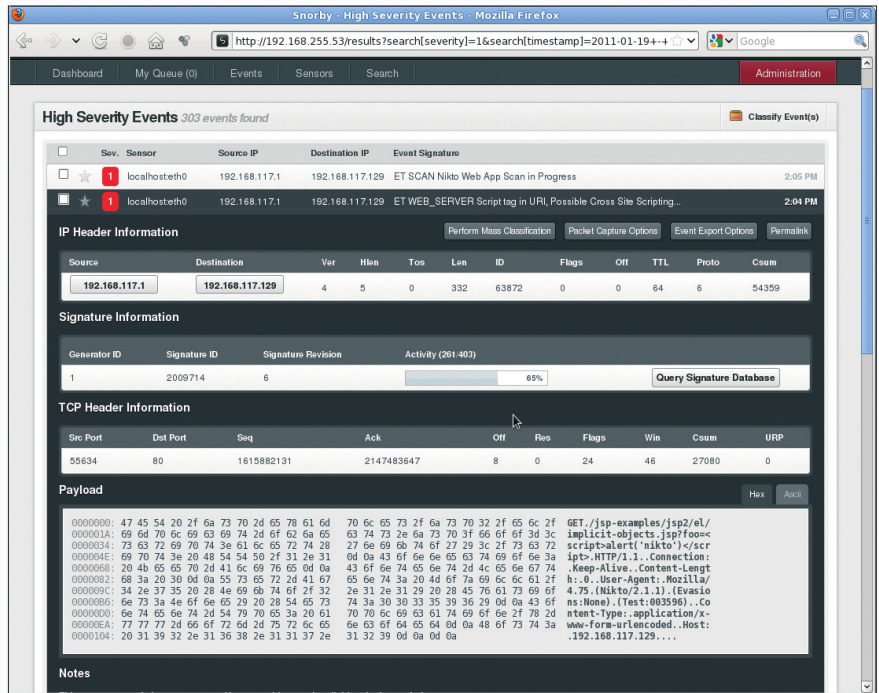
Snorby - High Severity Events - Mozilla Firefox

http://192.168.255.53/results?search[severity]=1&search[timestamp]=2011-01-19+-+

Google

Dashboard My Queue (0) Events Sensors Search Administration

High Severity Events 303 events found

Classify Event(s)

| | Sev. | Sensor | Source IP | Destination IP | Event Signature | |
|---|---|---|---|---|---|---|
| | 1 | localhosteth0 | 192.168.117.1 | 192.168.117.129 | ET SCAN Nikto Web App Scan in Progress | 2:05 PM |
| | 1 | localhosteth0 | 192.168.117.1 | 192.168.117.129 | ET WEB_SERVER Script tag in URI, Possible Cross Site Scripting... | 2:04 PM |

IP Header Information

Perform Mass Classification Packet Capture Options Event Export Options Permalink

| Source | Destination | Ver | Hlen | Tos | Len | ID | Flags | Off | TTL | Proto | Csum |
|---|---|---|---|---|---|---|---|---|---|---|---|
| 192.168.117.1 | 192.168.117.129 | 4 | 5 | 0 | 332 | 63872 | 0 | 0 | 64 | 6 | 54359 |

Signature Information

| Generator ID | Signature ID | Signature Revision | Activity (261/403) | |
|---|---|---|---|---|
| 1 | 2009714 | 6 | 65% | Query Signature Database |

TCP Header Information

| Src Port | Dst Port | Seq | Ack | Off | Res | Flags | Win | Csum | URP |
|---|---|---|---|---|---|---|---|---|---|
| 55634 | 80 | 1615882131 | 2147483647 | 8 | 0 | 24 | 46 | 27080 | 0 |

Payload

Hex Ascii

0000000: 47 45 54 20 2f 6a 73 70 2d 65 78 61 6d 70 6c 65 73 2f 6a 73 70 32 2f 65 6c 2f GET./jsp-examples/jsp2/el/
000001A: 69 6d 70 6c 69 63 69 74 2d 6f 62 6a 65 63 74 73 2e 6a 73 70 3f 66 6f 6f 3d 3c implicit-objects.jsp?foo=<
0000034: 73 63 72 69 70 74 3e 61 6c 65 72 74 28 27 6e 69 6b 74 6f 27 29 3c 2f 73 63 72 script>alert('nikto')</scr
000004E: 69 70 74 3e 20 48 54 54 50 2f 31 2e 31 0d 0a 43 6f 6e 6e 65 63 74 69 6f 6e 3a ipt>.HTTP/1.1..Connection:
0000068: 20 4b 65 65 70 2d 41 6c 69 76 65 0d 0a 43 6f 6e 74 65 6e 74 2d 4c 65 6e 67 74 .Keep-Alive..Content-Lengt
0000082: 68 3a 20 30 0d 0a 55 73 65 72 2d 41 67 65 6e 74 3a 20 4d 6f 7a 69 6c 6c 61 2f h:.0..User-Agent:.Mozilla/
000009C: 34 2e 37 35 20 28 4e 69 6b 74 6f 2f 32 2e 31 2e 31 29 20 28 45 76 61 73 69 6f 4.75.(Nikto/2.1.1).(Evasio
00000B6: 6e 73 3a 4e 6f 6e 65 29 20 28 54 65 73 74 3a 30 30 33 35 39 36 29 0d 0a 43 6f ns:None).(Test:003596)..Co
00000D0: 6e 74 65 6e 74 2d 54 79 70 65 3a 20 61 70 70 6c 69 63 61 74 69 6f 6e 2f 78 2d ntent-Type:.application/x-
00000EA: 77 77 77 2d 66 6f 72 6d 2d 75 72 6c 65 6e 63 6f 64 65 64 0d 0a 48 6f 73 74 3a www-form-urlencoded..Host:
0000104: 20 31 39 32 2e 31 36 38 2e 31 31 37 2e 31 32 39 0d 0a 0d 0a .192.168.117.129....

Notes